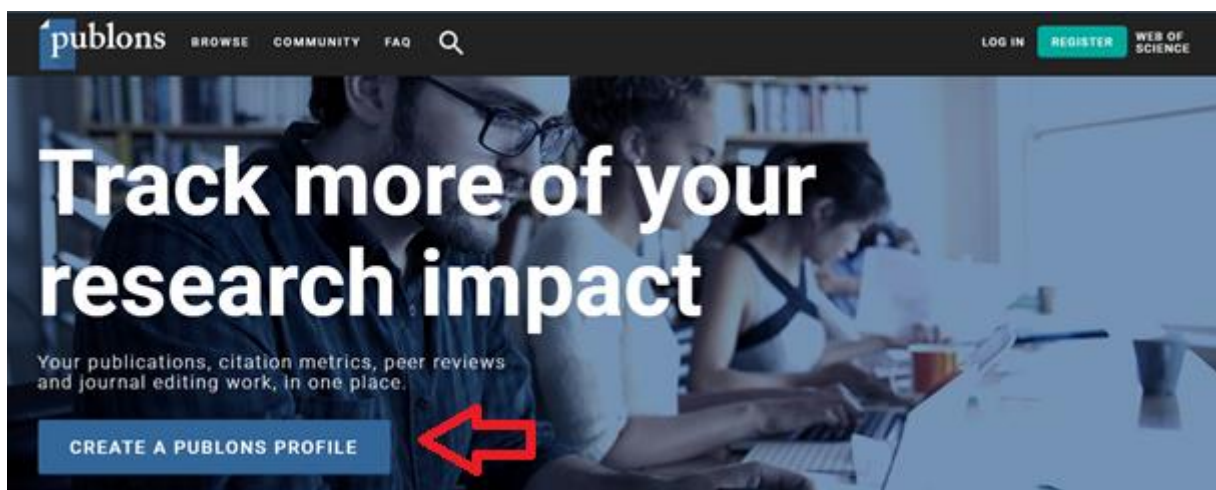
publons BROWSE COMMUNITY FAQ

LOG IN REGISTER WEB OF SCIENCE

Track more of your research impact

Your publications, citation metrics, peer reviews and journal editing work, in one place.

CREATE A PUBLONS PROFILE